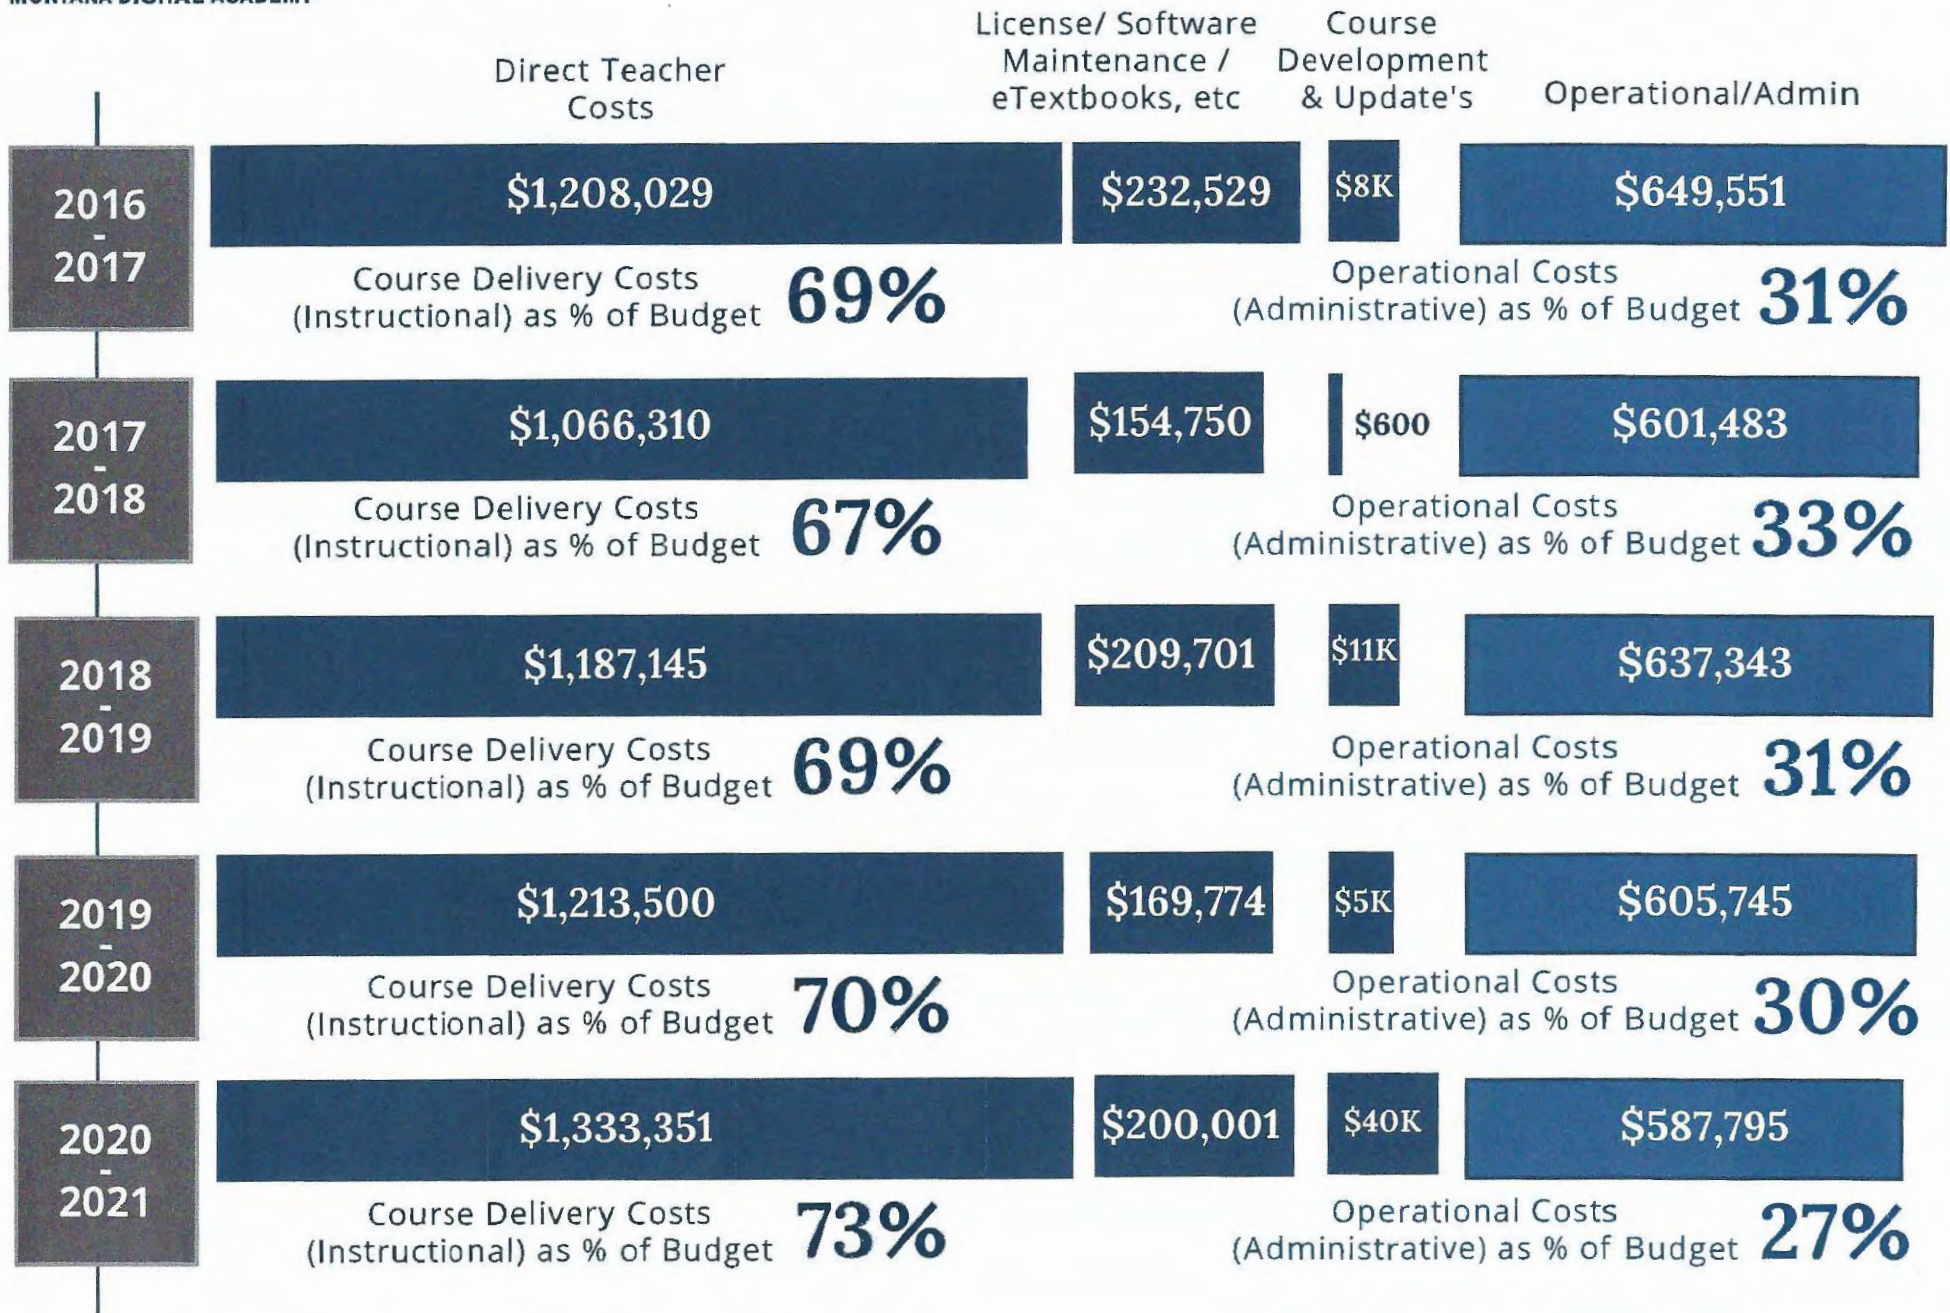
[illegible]

Direct Teacher Costs

License/ Software Maintenance / eTextbooks, etc

Course Development & Update's

Operational/Admin

2016 - 2017

$1,208,029

$232,529

$8K

$649,551

Course Delivery Costs (Instructional) as % of Budget 69%

Operational Costs (Administrative) as % of Budget 31%

2017 - 2018

$1,066,310

$154,750

$600

$601,483

Course Delivery Costs (Instructional) as % of Budget 67%

Operational Costs (Administrative) as % of Budget 33%

2018 - 2019

$1,187,145

$209,701

$11K

$637,343

Course Delivery Costs (Instructional) as % of Budget 69%

Operational Costs (Administrative) as % of Budget 31%

2019 - 2020

$1,213,500

$169,774

$5K

$605,745

Course Delivery Costs (Instructional) as % of Budget 70%

Operational Costs (Administrative) as % of Budget 30%

2020 - 2021

$1,333,351

$200,001

$40K

$587,795

Course Delivery Costs (Instructional) as % of Budget 73%

Operational Costs (Administrative) as % of Budget 27%